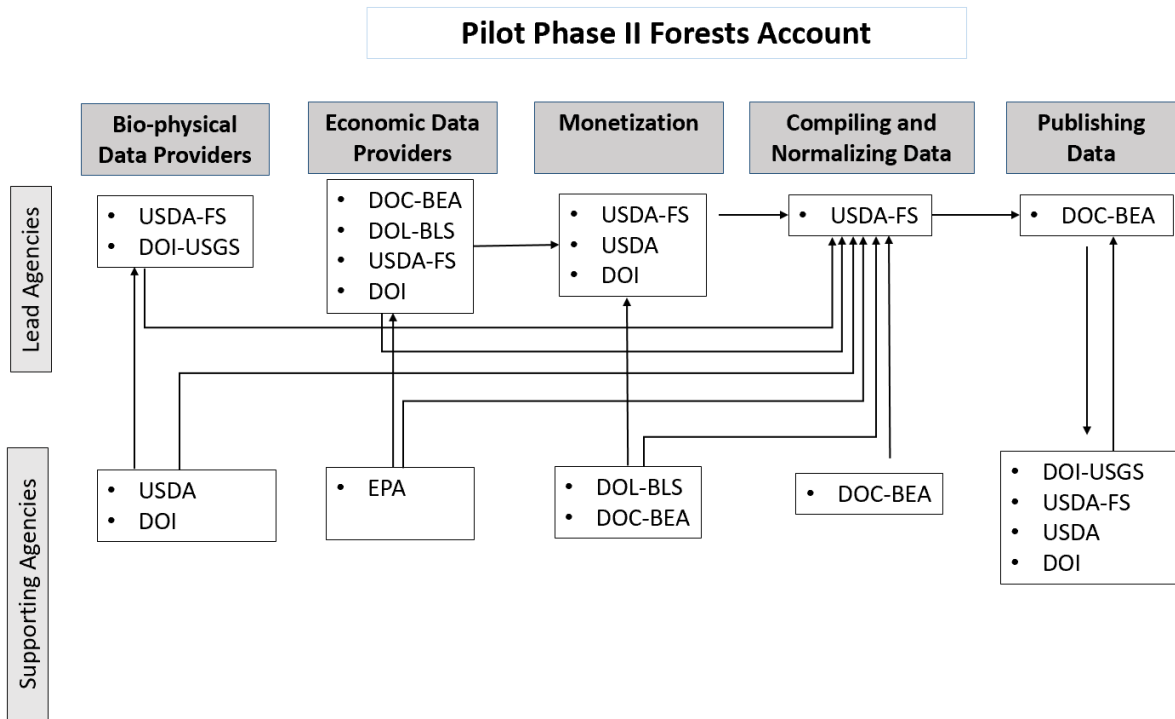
Pilot Phase II Forests Account

Bio-physical Data Providers

Economic Data Providers

Monetization

Compiling and Normalizing Data

Publishing Data

Lead Agencies

- USDA-FS
- DOI-USGS

- DOC-BEA
- DOL-BLS
- USDA-FS
- DOI

- USDA-FS
- USDA
- DOI

- USDA-FS

- DOC-BEA

Supporting Agencies

- USDA
- DOI

- EPA

- DOL-BLS
- DOC-BEA

- DOC-BEA

- DOI-USGS
- USDA-FS
- USDA
- DOI